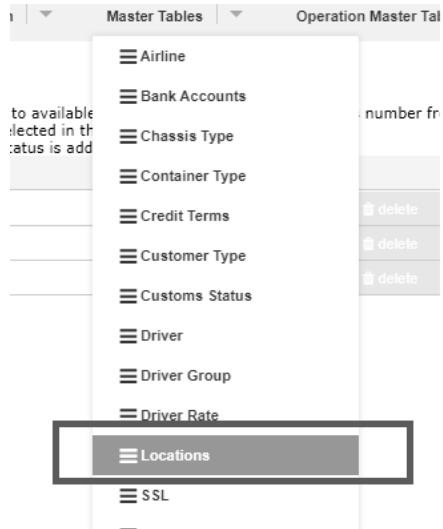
Master Tables

Operation Master Tab

Airline

Bank Accounts

Chassis Type

Container Type

Credit Terms

Customer Type

Customs Status

Driver

Driver Group

Driver Rate

Locations

SSL

to available
elected in th
tatus is add

number fr

delete

delete

delete